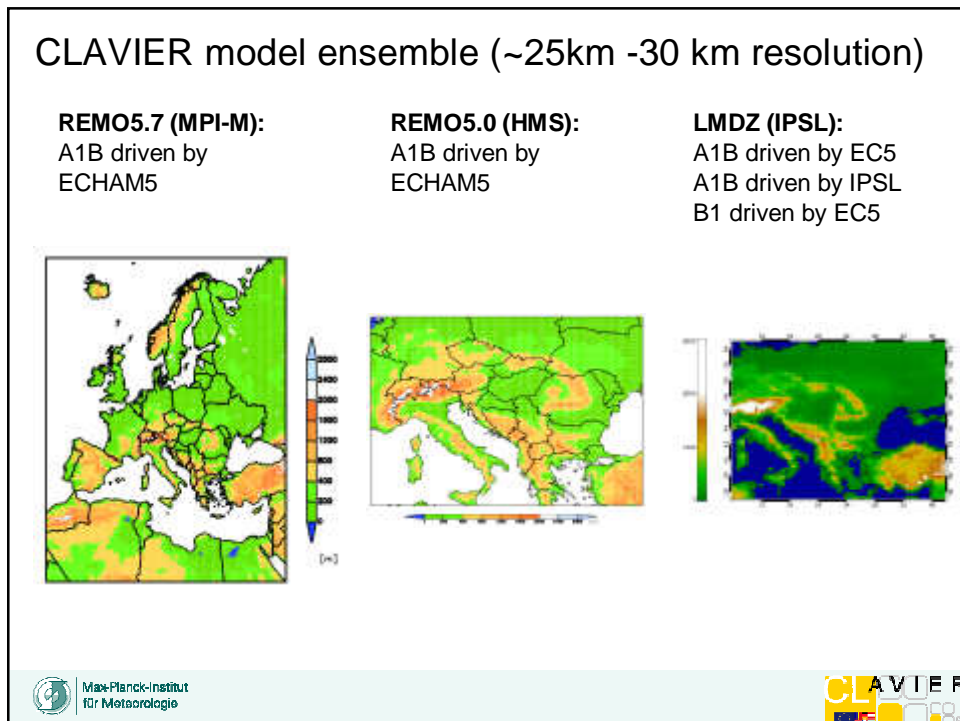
CLAVIER model ensemble (~25km -30 km resolution)

**REMO5.7 (MPI-M):**
A1B driven by ECHAM5

**REMO5.0 (HMS):**
A1B driven by ECHAM5

**LMDZ (IPSL):**
A1B driven by EC5
A1B driven by IPSL
B1 driven by EC5

[m]

Max-Planck-Institut für Meteorologie

CLAVIER